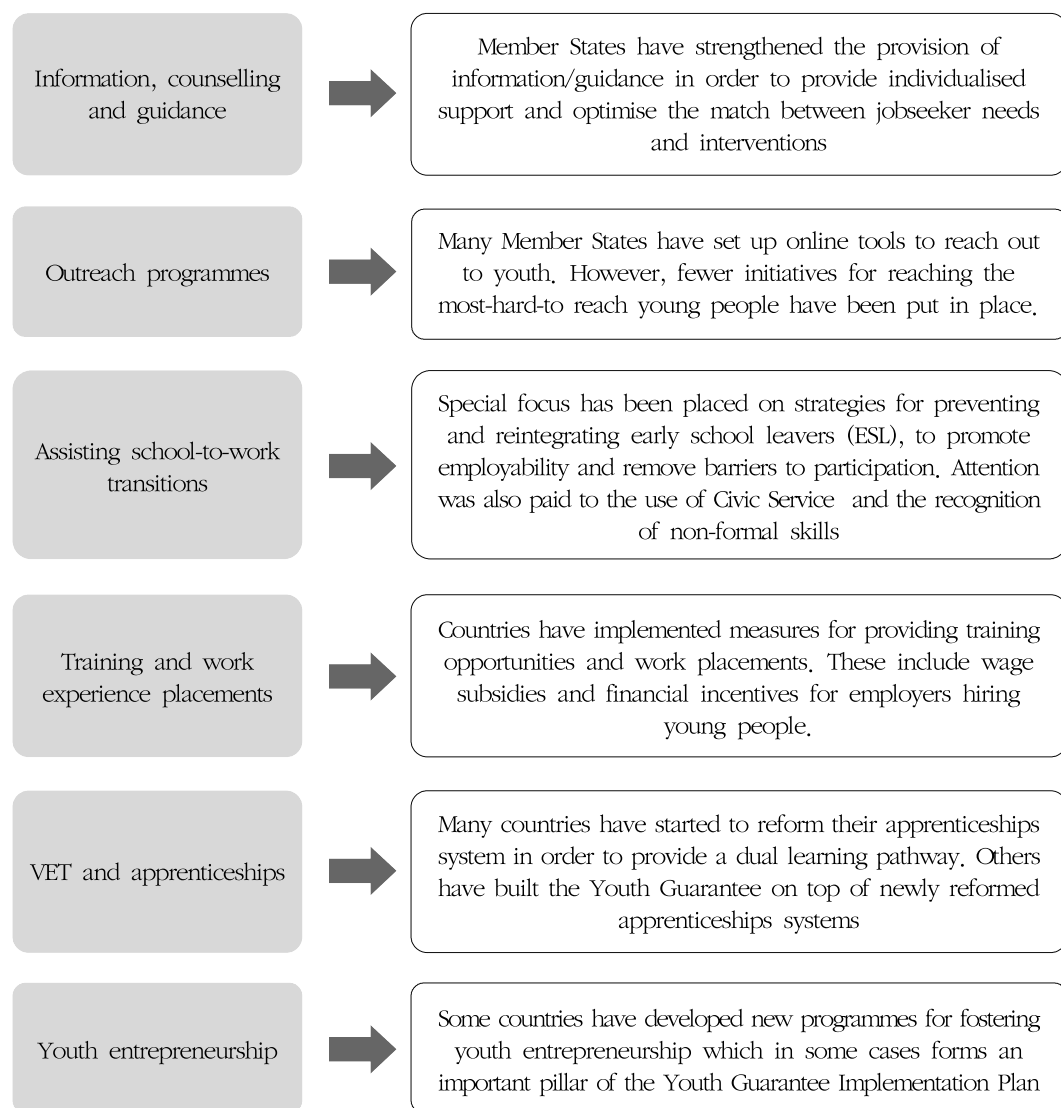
Information, counselling and guidance

Member States have strengthened the provision of information/guidance in order to provide individualised support and optimise the match between jobseeker needs and interventions

Outreach programmes

Many Member States have set up online tools to reach out to youth. However, fewer initiatives for reaching the most-hard-to reach young people have been put in place.

Assisting school-to-work transitions

Special focus has been placed on strategies for preventing and reintegrating early school leavers (ESL), to promote employability and remove barriers to participation. Attention was also paid to the use of Civic Service and the recognition of non-formal skills

Training and work experience placements

Countries have implemented measures for providing training opportunities and work placements. These include wage subsidies and financial incentives for employers hiring young people.

VET and apprenticeships

Many countries have started to reform their apprenticeships system in order to provide a dual learning pathway. Others have built the Youth Guarantee on top of newly reformed apprenticeships systems

Youth entrepreneurship

Some countries have developed new programmes for fostering youth entrepreneurship which in some cases forms an important pillar of the Youth Guarantee Implementation Plan